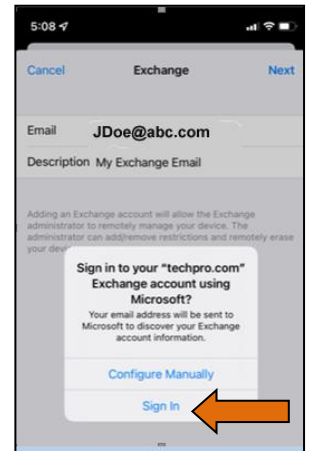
5:08

Cancel Exchange Next

Email JDoe@abc.com

Description My Exchange Email

Adding an Exchange account will allow the Exchange administrator to remotely manage your device. The administrator can add/remove restrictions and remotely erase your dev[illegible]

Sign in to your "techpro.com" Exchange account using Microsoft?

Your email address will be sent to Microsoft to discover your Exchange account information.

Configure Manually

Sign In